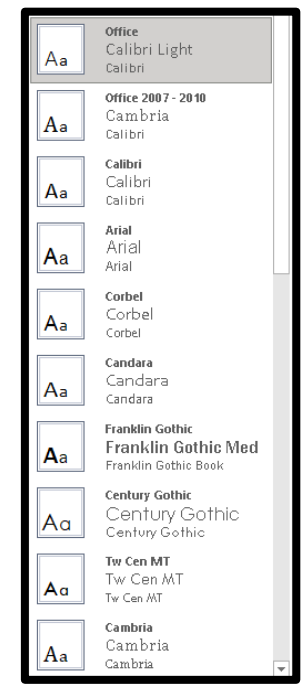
Aa
Office
Calibri Light
Calibri

Aa
Office 2007 - 2010
Cambria
Calibri

Aa
Calibri
Calibri
Calibri

Aa
Arial
Arial
Arial

Aa
Corbel
Corbel
Corbel

Aa
Candara
Candara
Candara

Aa
Franklin Gothic
Franklin Gothic Med
Franklin Gothic Book

Aa
Century Gothic
Century Gothic
Century Gothic

Aa
Tw Cen MT
Tw Cen MT
Tw Cen MT

Aa
Cambria
Cambria
Cambria